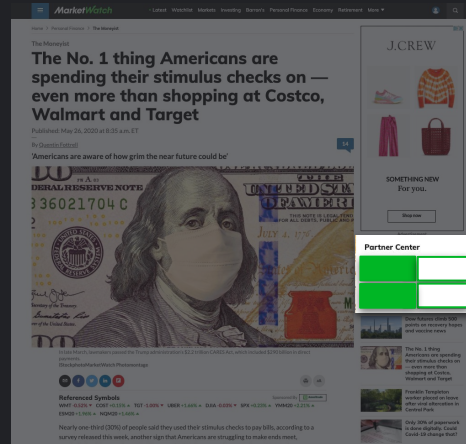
MarketWatch

Latest Watchlist Markets Investing Barron's Personal Finance Economy Retirement More

Home > Personal Finance > The Moneyist

The Moneyist

The No. 1 thing Americans are spending their stimulus checks on — even more than shopping at Costco, Walmart and Target

Published: May 26, 2020 at 8:55 a.m. ET

By Quentin Fottrell

'Americans are aware of how grim the near future could be'

14

FEDERAL RESERVE NOTE

B 36021704 C

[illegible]

Referenced Symbols

Nearly one-third (30%) of people said they used their stimulus checks to pay bills, according to a survey released this week, another sign that Americans are struggling to make ends meet.

J.CREW

SOMETHING NEW For you.

Shop now

Partner Center

Dow futures climb 500 points on recovery hopes and vaccine news

The No. 1 thing Americans are spending their stimulus checks on — even more than shopping at Costco, Walmart and Target

Franklin Templeton worker placed on leave after viral altercation in Central Park

Only 30% of paperwork is done digitally. Could Covid-19 change that?